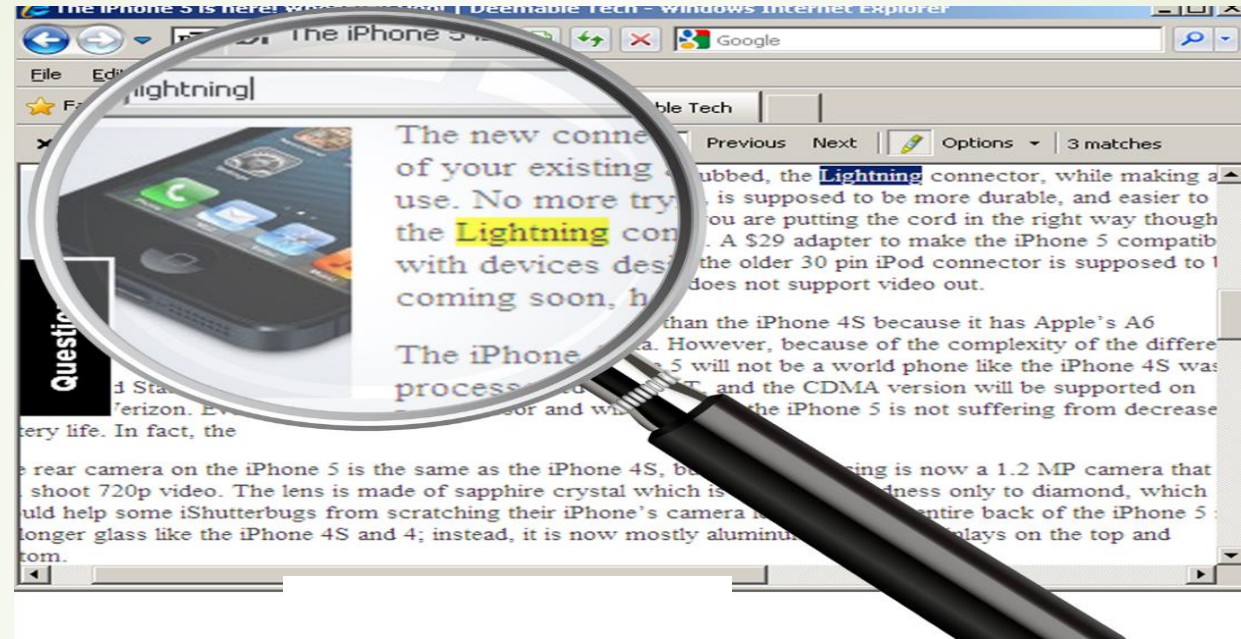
The iPhone 5 is here! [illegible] | Deemable Tech - Windows Internet Explorer

The iPhone 5 i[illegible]

Google

File Edi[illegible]

Fa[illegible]

lightning

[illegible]ble Tech

Previous Next Options 3 matches

Questi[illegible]

The new conne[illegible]ubbed, the Lightning connector, while making a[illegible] of your existing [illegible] use. No more try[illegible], is supposed to be more durable, and easier to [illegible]ou are putting the cord in the right way though the Lightning con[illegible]. A $29 adapter to make the iPhone 5 compatib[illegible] with devices desi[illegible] the older 30 pin iPod connector is supposed to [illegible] coming soon, h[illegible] does not support video out.

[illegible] than the iPhone 4S because it has Apple's A6 The iPhone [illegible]a. However, because of the complexity of the differe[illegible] process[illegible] 5 will not be a world phone like the iPhone 4S was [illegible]d Sta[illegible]T, and the CDMA version will be supported on Verizon. Ev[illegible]sor and w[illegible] the iPhone 5 is not suffering from decrease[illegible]tery life. In fact, the

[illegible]e rear camera on the iPhone 5 is the same as the iPhone 4S, b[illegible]sing is now a 1.2 MP camera that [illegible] shoot 720p video. The lens is made of sapphire crystal which is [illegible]dness only to diamond, which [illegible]uld help some iShutterbugs from scratching their iPhone's camera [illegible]ntire back of the iPhone 5 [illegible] longer glass like the iPhone 4S and 4; instead, it is now mostly aluminu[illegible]nlays on the top and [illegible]tom.